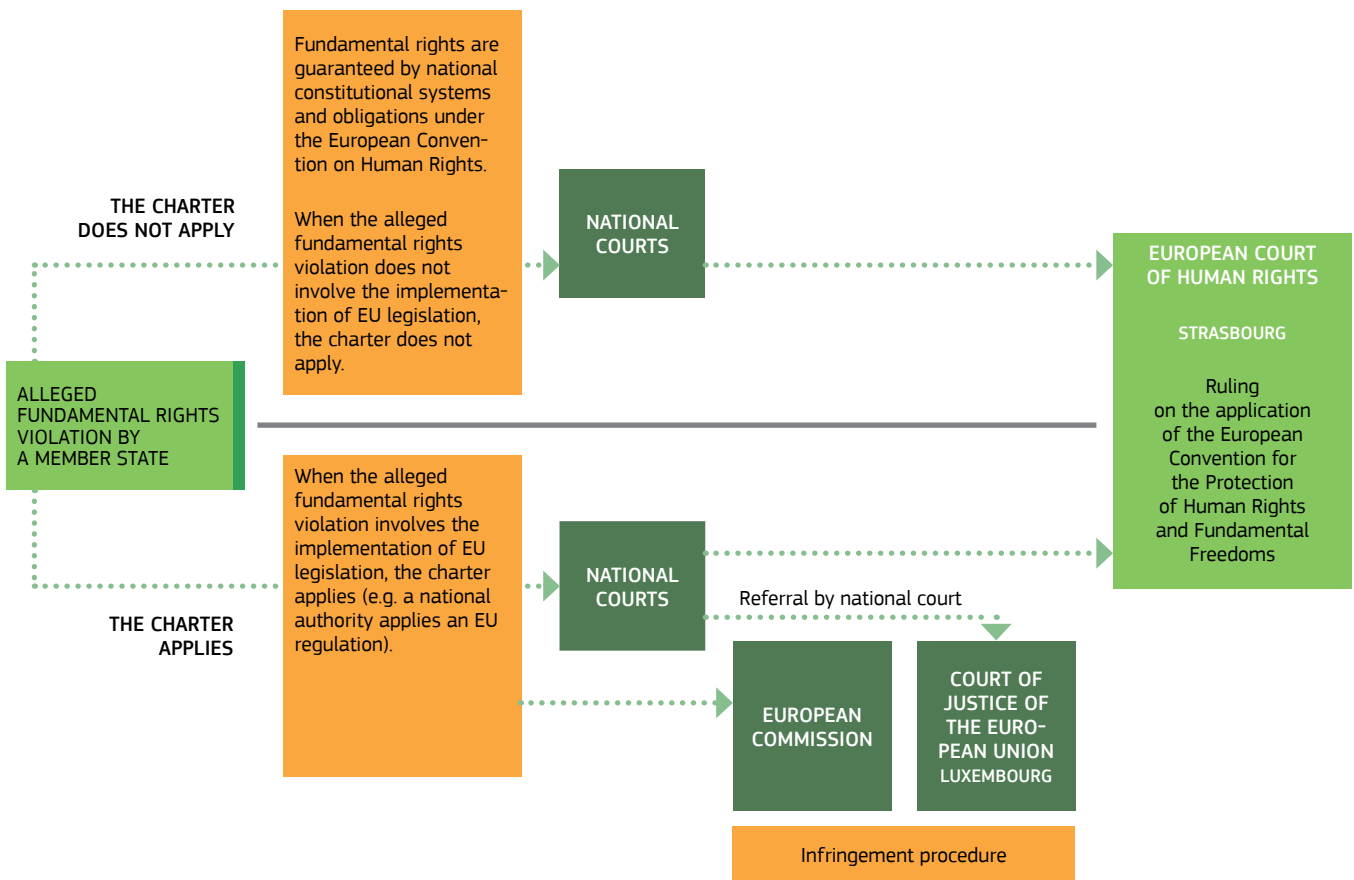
THE CHARTER DOES NOT APPLY

Fundamental rights are guaranteed by national constitutional systems and obligations under the European Convention on Human Rights.

When the alleged fundamental rights violation does not involve the implementation of EU legislation, the charter does not apply.

NATIONAL COURTS

EUROPEAN COURT OF HUMAN RIGHTS

STRASBOURG

Ruling on the application of the European Convention for the Protection of Human Rights and Fundamental Freedoms

ALLEGED FUNDAMENTAL RIGHTS VIOLATION BY A MEMBER STATE

THE CHARTER APPLIES

When the alleged fundamental rights violation involves the implementation of EU legislation, the charter applies (e.g. a national authority applies an EU regulation).

NATIONAL COURTS

Referral by national court

EUROPEAN COMMISSION

COURT OF JUSTICE OF THE EUROPEAN UNION LUXEMBOURG

Infringement procedure